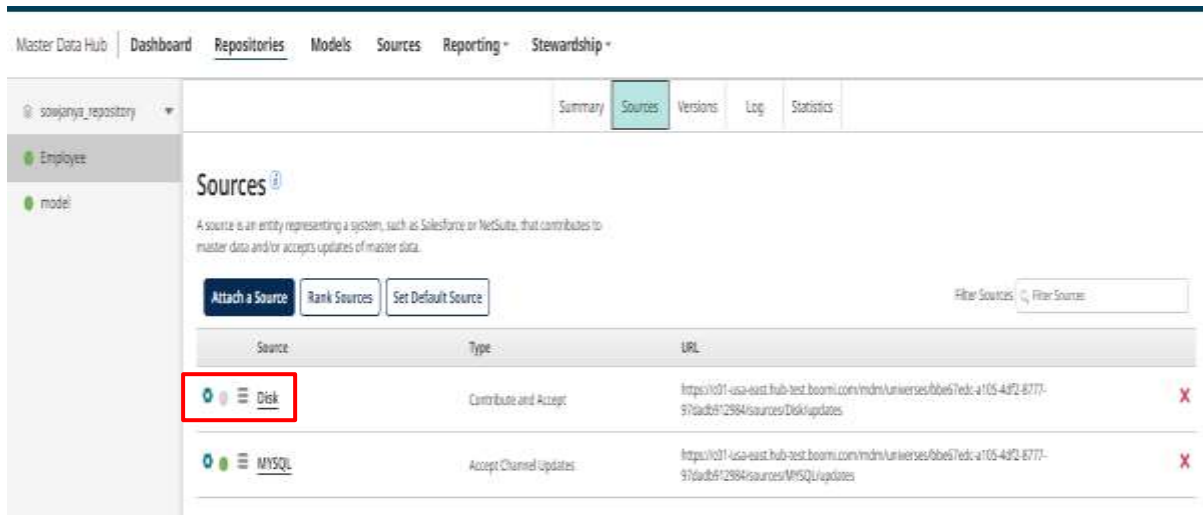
Master Data Hub | Dashboard Repositories Models Sources Reporting Stewardship

sowjanya_repository

Employee

model

Summary Sources Versions Log Statistics

Sources

A source is an entity representing a system, such as Salesforce or NetSuite, that contributes to master data and/or accepts updates of master data.

Attach a Source Rank Sources Set Default Source

Filter Sources Filter Sources

| Source | Type | URL | |
|---|---|---|---|
| Disk | Contribute and Accept | https://c01-usa-east.hub-test.boomi.com/mdm/universes/bbe67edc-a105-4df2-8777-97dadb912984/sources/Disk/updates | X |
| MYSQL | Accept Channel Updates | https://c01-usa-east.hub-test.boomi.com/mdm/universes/bbe67edc-a105-4df2-8777-97dadb912984/sources/MYSQL/updates | X |